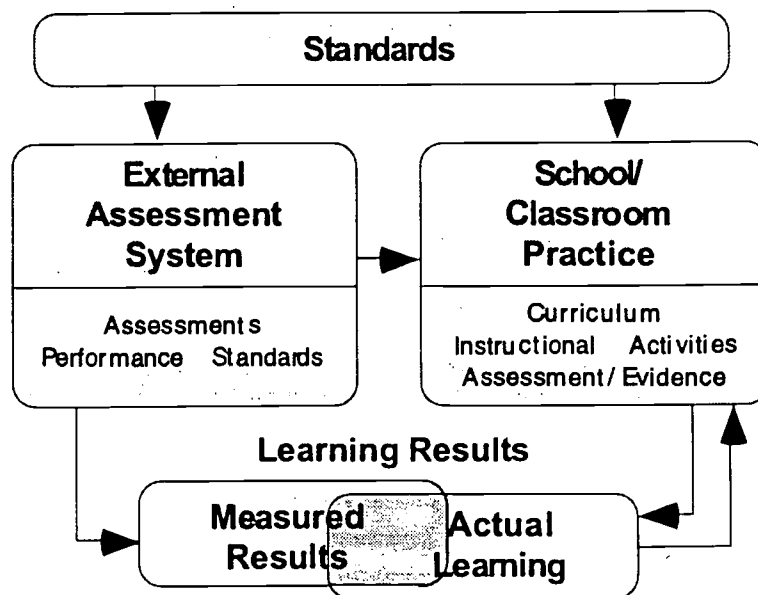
Standards

External Assessment System

Assessments
Performance Standards

School/ Classroom Practice

Curriculum
Instructional Activities
Assessment/ Evidence

Learning Results

Measured Results

Actual Learning